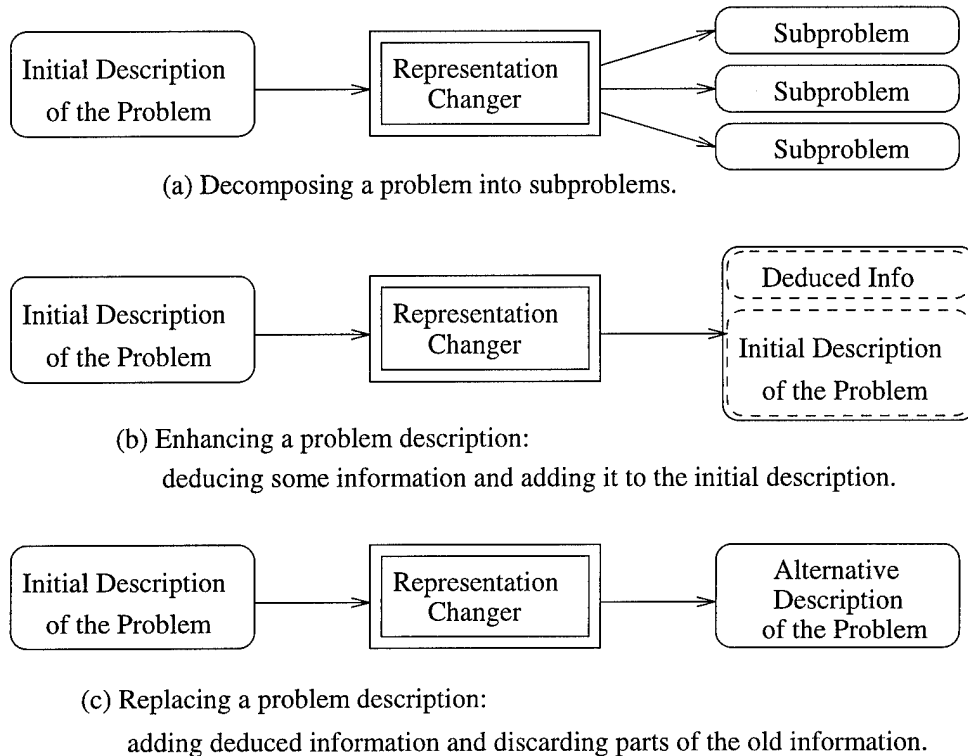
Initial Description of the Problem

Representation Changer

Subproblem

Subproblem

Subproblem

(a) Decomposing a problem into subproblems.

Initial Description of the Problem

Representation Changer

Deduced Info

Initial Description of the Problem

(b) Enhancing a problem description: deducing some information and adding it to the initial description.

Initial Description of the Problem

Representation Changer

Alternative Description of the Problem

(c) Replacing a problem description: adding deduced information and discarding parts of the old information.